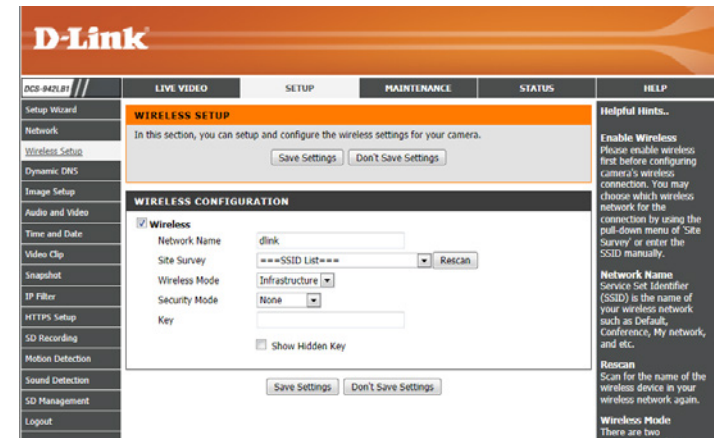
D-Link

DCS-942LB1

LIVE VIDEO | SETUP | MAINTENANCE | STATUS | HELP

Setup Wizard
Network
Wireless Setup
Dynamic DNS
Image Setup
Audio and Video
Time and Date
Video Clip
Snapshot
IP Filter
HTTPS Setup
SD Recording
Motion Detection
Sound Detection
SD Management
Logout

WIRELESS SETUP

In this section, you can setup and configure the wireless settings for your camera.

Save Settings | Don't Save Settings

WIRELESS CONFIGURATION

Wireless
Network Name: dlink
Site Survey: ===SSID List=== | Rescan
Wireless Mode: Infrastructure
Security Mode: None
Key
Show Hidden Key

Save Settings | Don't Save Settings

Helpful Hints..

Enable Wireless
Please enable wireless first before configuring camera's wireless connection. You may choose which wireless network for the connection by using the pull-down menu of 'Site Survey' or enter the SSID manually.

Network Name
Service Set Identifier (SSID) is the name of your wireless network such as Default, Conference, My network, and etc.

Rescan
Scan for the name of the wireless device in your wireless network again.

Wireless Mode
There are two